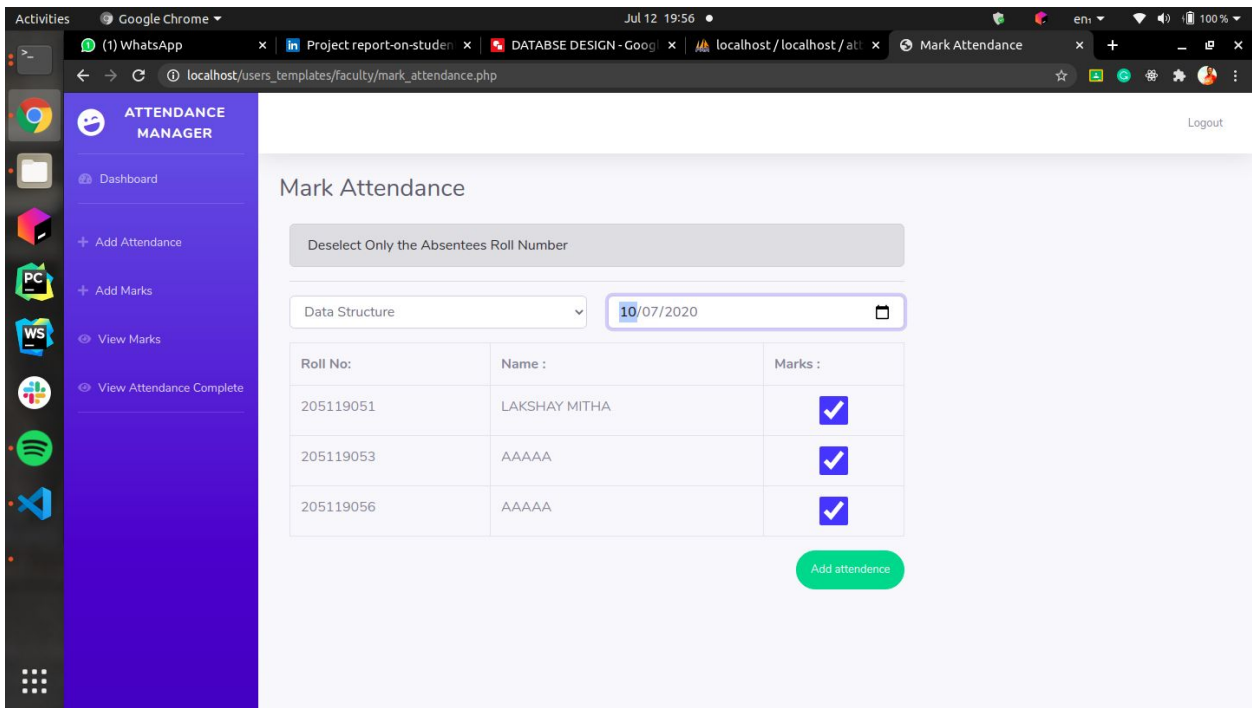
Activities Google Chrome ▾ Jul 12 19:56 ● en ▾ 100 % ▾

(1) WhatsApp × | Project report-on-studen × | DATABSE DESIGN - Goog × | localhost / localhost / att × | Mark Attendance × | +

localhost/users_templates/faculty/mark_attendance.php

ATTENDANCE MANAGER

Dashboard

+ Add Attendance

+ Add Marks

View Marks

View Attendance Complete

Logout

Mark Attendance

Deselect Only the Absentees Roll Number

Data Structure

10/07/2020

| Roll No: | Name : | Marks : |
|---|---|---|
| 205119051 | LAKSHAY MITHA | ✓ |
| 205119053 | AAAAA | ✓ |
| 205119056 | AAAAA | ✓ |

Add attendence